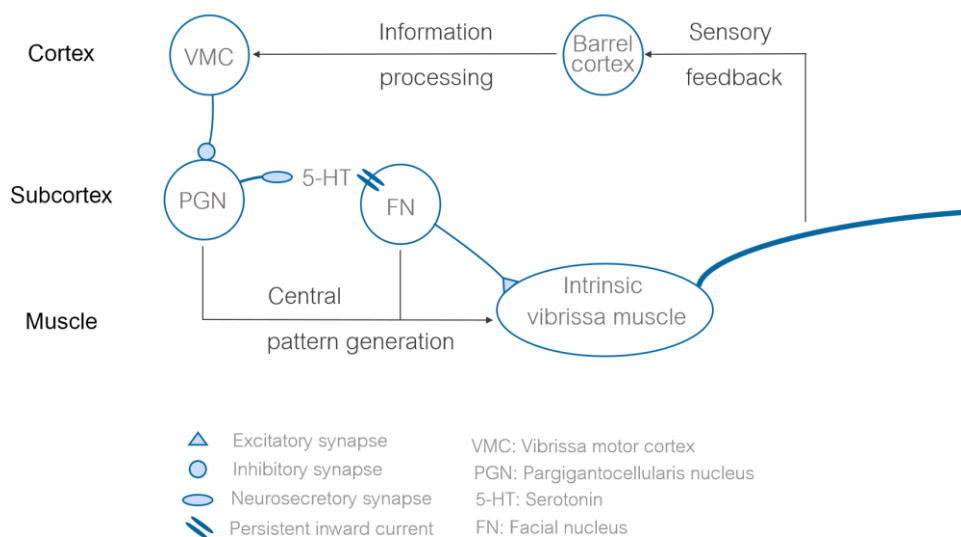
Cortex

VMC

Information

processing

Barrel cortex

Sensory

feedback

Subcortex

PGN

5-HT

FN

Muscle

Central

pattern generation

Intrinsic vibrissa muscle

Excitatory synapse
Inhibitory synapse
Neurosecretory synapse
Persistent inward current

VMC: Vibrissa motor cortex
PGN: Pargigantocellularis nucleus
5-HT: Serotonin
FN: Facial nucleus